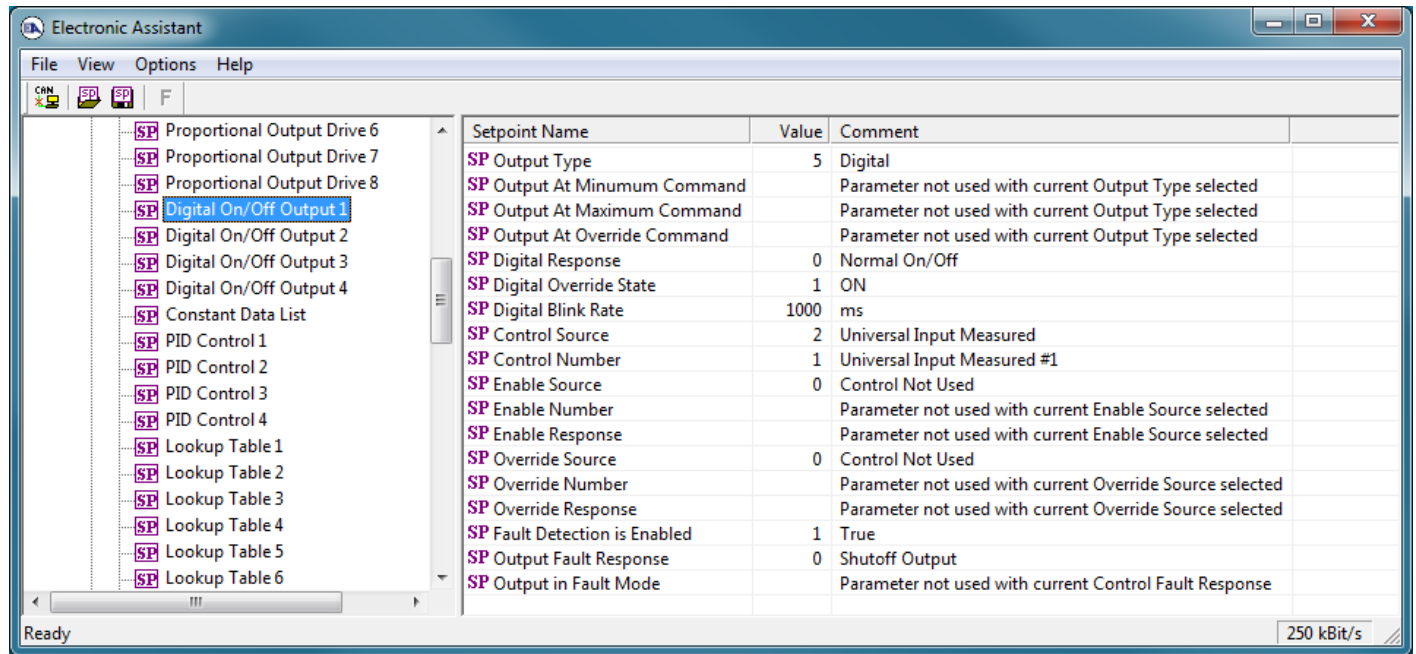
Electronic Assistant

File View Options Help

CAN SP SP F

SP Proportional Output Drive 6
SP Proportional Output Drive 7
SP Proportional Output Drive 8
SP Digital On/Off Output 1
SP Digital On/Off Output 2
SP Digital On/Off Output 3
SP Digital On/Off Output 4
SP Constant Data List
SP PID Control 1
SP PID Control 2
SP PID Control 3
SP PID Control 4
SP Lookup Table 1
SP Lookup Table 2
SP Lookup Table 3
SP Lookup Table 4
SP Lookup Table 5
SP Lookup Table 6

| Setpoint Name | Value | Comment |
|---|---|---|
| SP Output Type | 5 | Digital |
| SP Output At Minumum Command | | Parameter not used with current Output Type selected |
| SP Output At Maximum Command | | Parameter not used with current Output Type selected |
| SP Output At Override Command | | Parameter not used with current Output Type selected |
| SP Digital Response | 0 | Normal On/Off |
| SP Digital Override State | 1 | ON |
| SP Digital Blink Rate | 1000 | ms |
| SP Control Source | 2 | Universal Input Measured |
| SP Control Number | 1 | Universal Input Measured #1 |
| SP Enable Source | 0 | Control Not Used |
| SP Enable Number | | Parameter not used with current Enable Source selected |
| SP Enable Response | | Parameter not used with current Enable Source selected |
| SP Override Source | 0 | Control Not Used |
| SP Override Number | | Parameter not used with current Override Source selected |
| SP Override Response | | Parameter not used with current Override Source selected |
| SP Fault Detection is Enabled | 1 | True |
| SP Output Fault Response | 0 | Shutoff Output |
| SP Output in Fault Mode | | Parameter not used with current Control Fault Response |

Ready
250 kBit/s